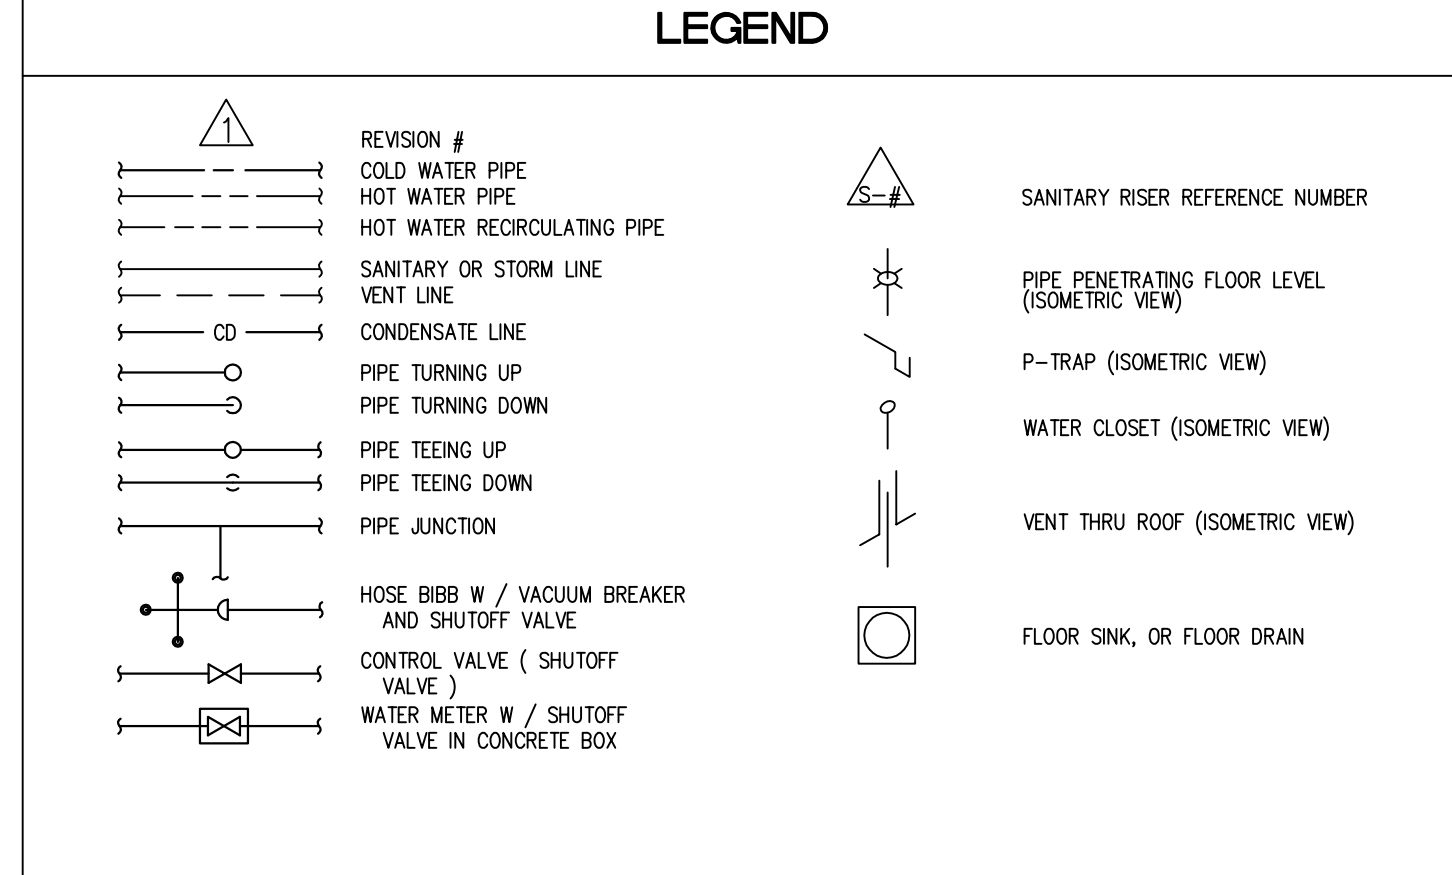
LEGEND

1

REVISION #

COLD WATER PIPE

HOT WATER PIPE

HOT WATER RECIRCULATING PIPE

SANITARY OR STORM LINE

VENT LINE

CD

CONDENSATE LINE

PIPE TURNING UP

PIPE TURNING DOWN

PIPE TEEING UP

PIPE TEEING DOWN

PIPE JUNCTION

HOSE BIBB W / VACUUM BREAKER AND SHUTOFF VALVE

CONTROL VALVE ( SHUTOFF VALVE )

WATER METER W / SHUTOFF VALVE IN CONCRETE BOX

S-#

SANITARY RISER REFERENCE NUMBER

PIPE PENETRATING FLOOR LEVEL (ISOMETRIC VIEW)

P-TRAP (ISOMETRIC VIEW)

WATER CLOSET (ISOMETRIC VIEW)

VENT THRU ROOF (ISOMETRIC VIEW)

FLOOR SINK, OR FLOOR DRAIN